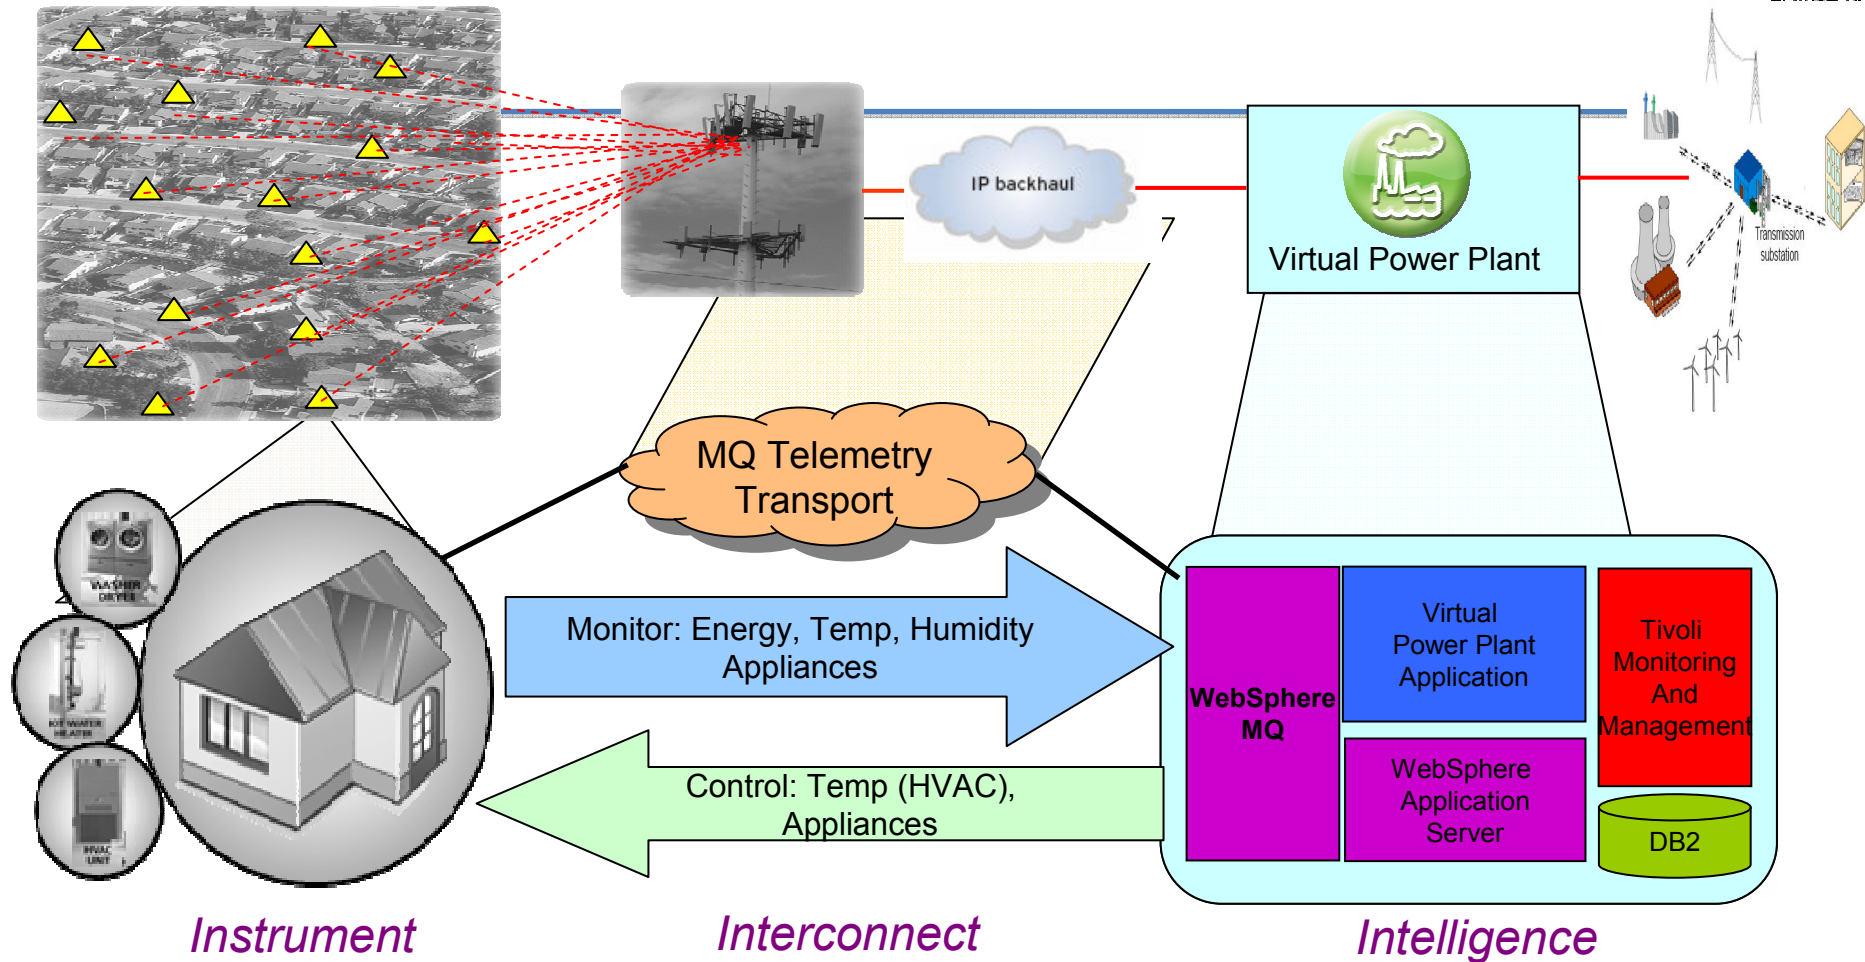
IP backhaul

Virtual Power Plant

Transmission substation

MQ Telemetry Transport

WASHER DRYER

H2O WATER HEATER

HVAC UNIT

Monitor: Energy, Temp, Humidity Appliances

Control: Temp (HVAC), Appliances

WebSphere MQ

Virtual Power Plant Application

Tivoli Monitoring And Management

WebSphere Application Server

DB2

Instrument

Interconnect

Intelligence